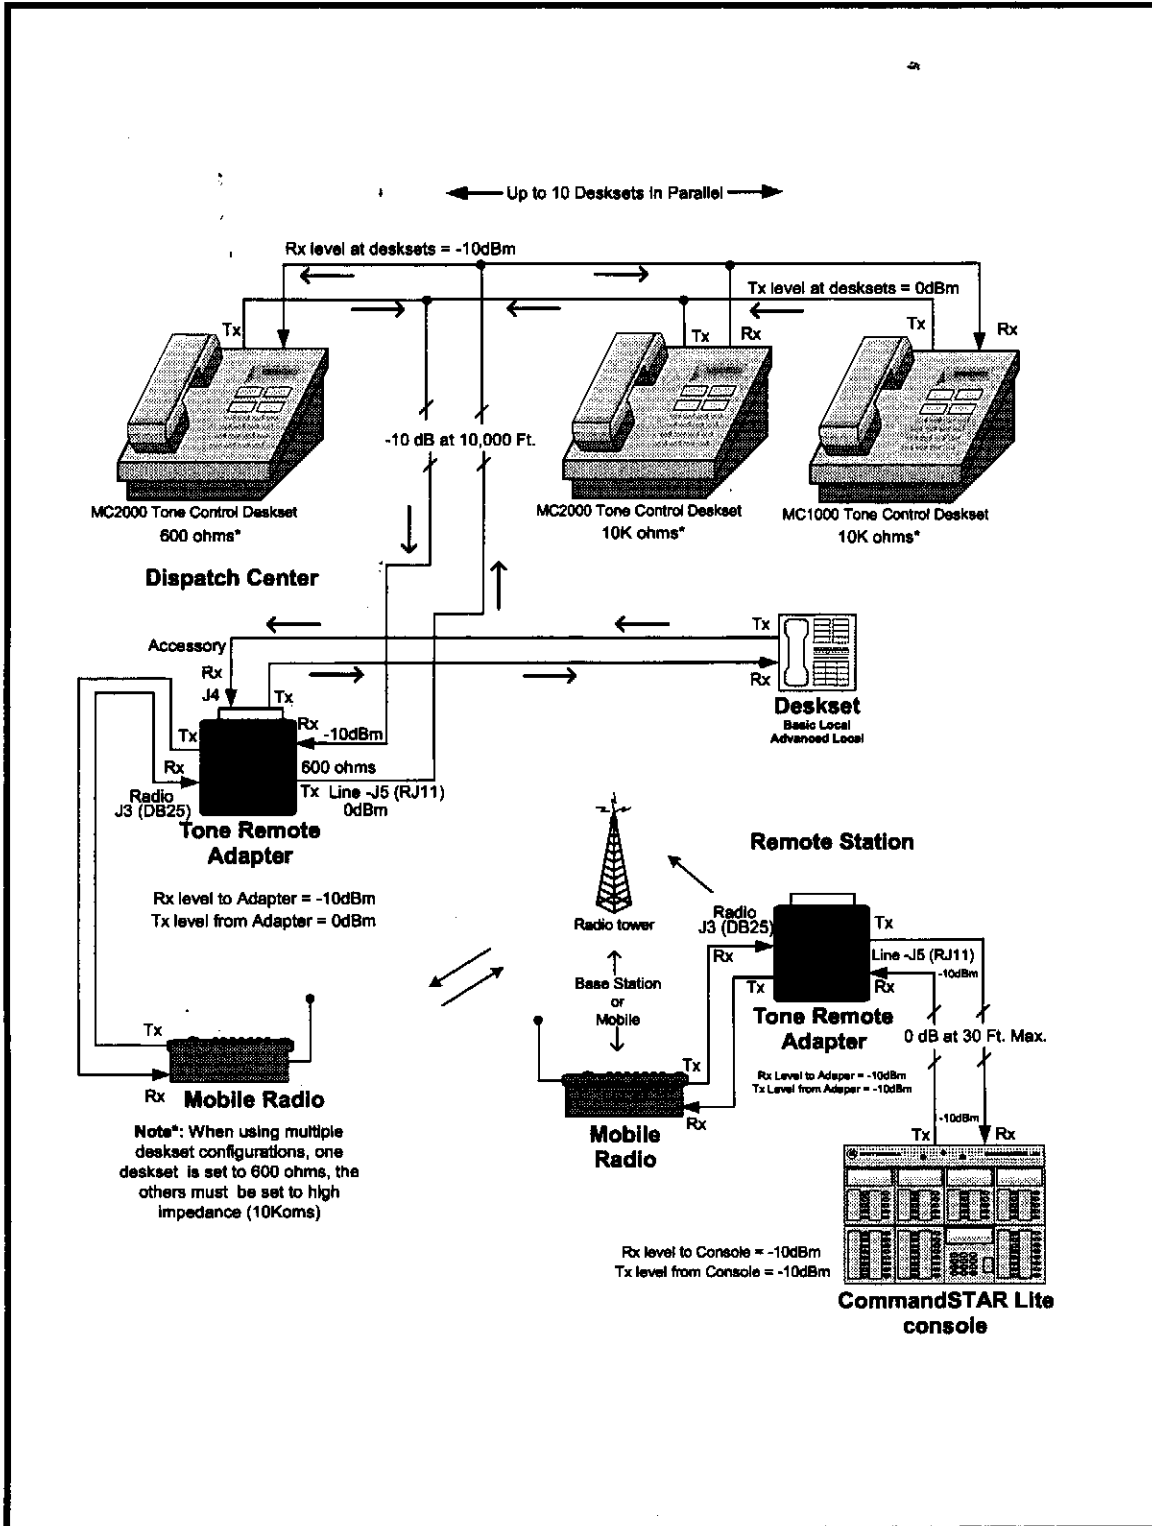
Up to 10 Desksets in Parallel

Rx level at desksets = -10dBm

Tx level at desksets = 0dBm

Tx

Tx

Rx

Tx

Rx

-10 dB at 10,000 Ft.

MC2000 Tone Control Deskset
600 ohms*

MC2000 Tone Control Deskset
10K ohms*

MC1000 Tone Control Deskset
10K ohms*

Dispatch Center

Accessory

Tx

Rx

Rx
J4

Tx

Rx

Tx

-10dBm

Rx

600 ohms

Radio
J3 (DB25)

Tx Line -J5 (RJ11)
0dBm

Deskset
Basic Local
Advanced Local

Tone Remote
Adapter

Rx level to Adapter = -10dBm
Tx level from Adapter = 0dBm

Remote Station

Radio tower

Radio
J3 (DB25)

Tx

Line -J5 (RJ11)

-10dBm

Rx

Rx

Tx

Base Station
or
Mobile

Tone Remote
Adapter

0 dB at 30 Ft. Max.

Rx Level to Adaper = -10dBm
Tx Level from Adaper = -10dBm

Tx

Tx

Rx

Mobile Radio

Rx

Mobile
Radio

-10dBm

Tx

Rx

Note*: When using multiple deskset configurations, one deskset is set to 600 ohms, the others must be set to high impedance (10Koms)

Rx level to Console = -10dBm
Tx level from Console = -10dBm

CommandSTAR Lite
console